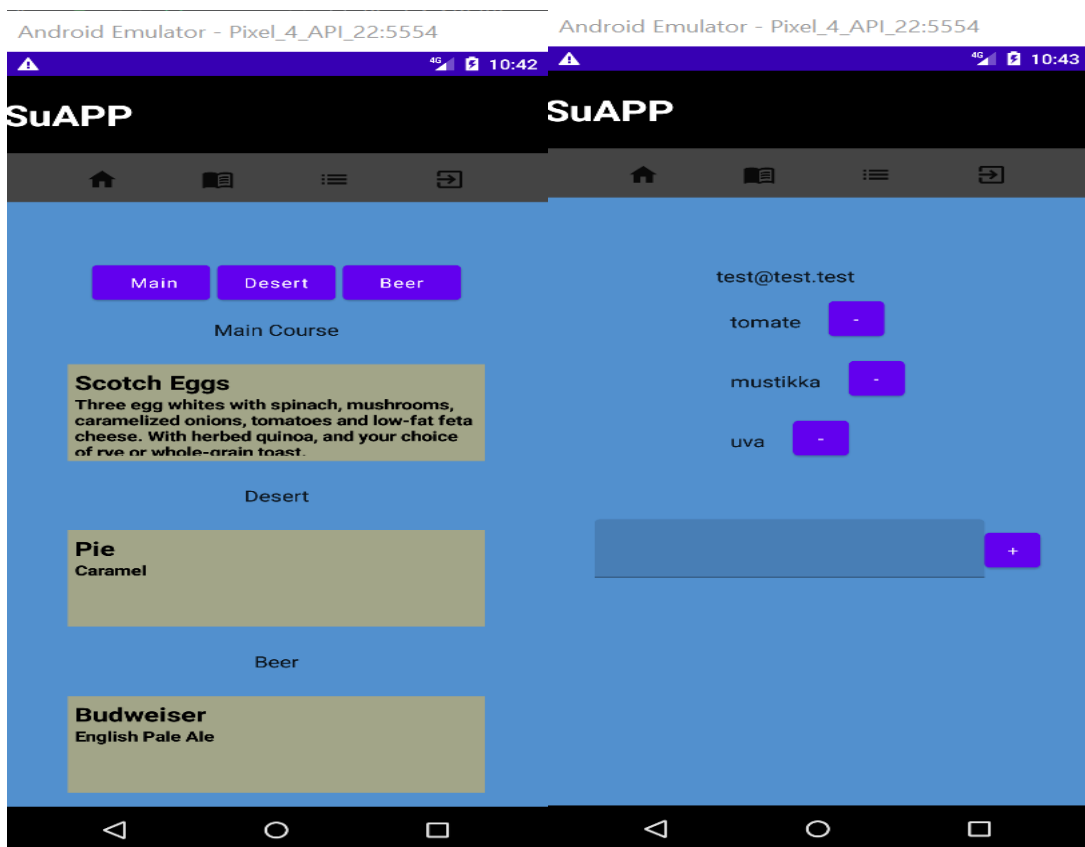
Android Emulator - Pixel_4_API_22:5554

4G 10:42

SuAPP

Main Desert Beer

Main Course

Scotch Eggs
Three egg whites with spinach, mushrooms, caramelized onions, tomatoes and low-fat feta cheese. With herbed quinoa, and your choice of rye or whole-grain toast.

Desert

Pie
Caramel

Beer

Budweiser
English Pale Ale

Android Emulator - Pixel_4_API_22:5554

4G 10:43

SuAPP

test@test.test

tomate -

mustikka -

uva -

+